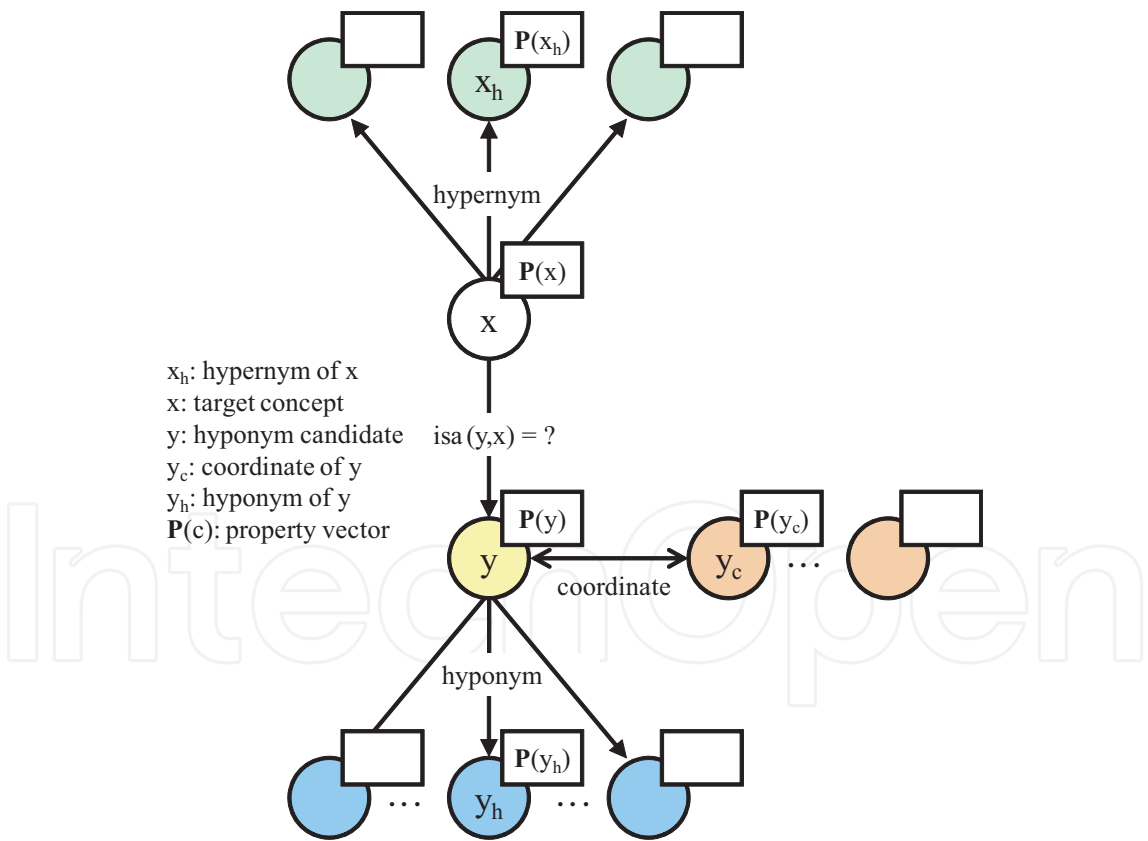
$\mathbf{P}(x_h)$
$x_h$
hypernym
$\mathbf{P}(x)$
x

$x_h$: hypernym of x
x: target concept
y: hyponym candidate
$y_c$: coordinate of y
$y_h$: hyponym of y
$\mathbf{P}(c)$: property vector

isa (y,x) = ?

$\mathbf{P}(y)$
y
$\mathbf{P}(y_c)$
$y_c$
…
coordinate

hyponym
$\mathbf{P}(y_h)$
…
$y_h$
…

IntechOpen